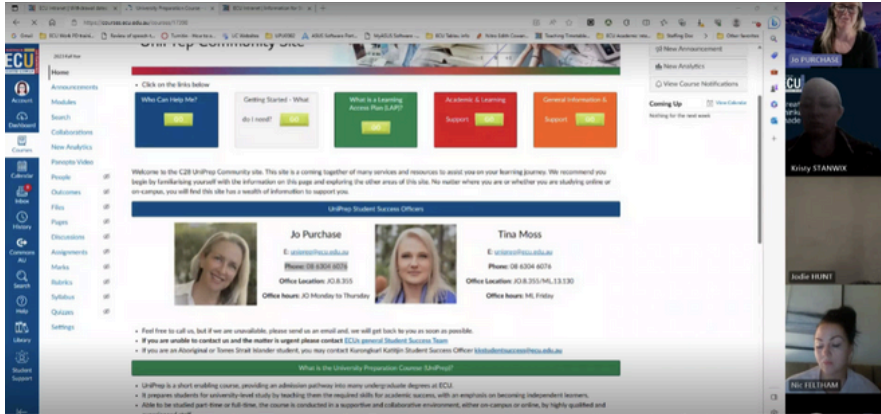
ECU Intranet | 2018 About Univ... | University Preparation Course | ECU Intranet | Information for S...

https://courses.ecu.edu.au/courses/11580

Gmail | ECU Work PD learni... | Review of speech s... | Turnitin - How to u... | LC Websites | UPUK482 | ASSIST Software Pan... | MyEDUS Software... | ECU Tables info | Kirby ILWA Coord... | Teaching Timetable... | ECU academic reso... | Staffing Doc | Other favorites

UniPrep Community Site

2023 Full Year

Account | Dashboard | Courses | Calendar | Inbox | History | Commons AU | Search | Help | Library | Student Support

Home
Announcements
Modules
Search
Collaborations
New Analytics
Panopto Video
People
Outcomes
Files
Pages
Discussions
Assignments
Marks
Rubrics
Syllabus
Quizzes
Settings

New Announcement
New Analytics
View Course Notifications

Coming Up | View Calendar
Nothing for the next week

• Click on the links below

Who Can Help Me? GO

Getting Started - What do I need? GO

What is a Learning Access Plan (LAP)? GO

Academic & Learning Support GO

General Information & Support GO

Welcome to the C28 UniPrep Community site. This site is a coming together of many services and resources to assist you on your learning journey. We recommend you begin by familiarising yourself with the information on this page and exploring the other areas of this site. No matter where you are or whether you are studying online or on-campus, you will find this site has a wealth of information to support you.

UniPrep Student Success Officers

Jo Purchase
E: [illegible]@ecu.edu.au
Phone: 08 6304 6076
Office Location: JO.8.355
Office hours: JO Monday to Thursday

Tina Moss
E: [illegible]@ecu.edu.au
Phone: 08 6304 6076
Office Location: JO.8.355/ML.13.130
Office hours: ML Friday

• Feel free to call us, but if we are unavailable, please send us an email and, we will get back to you as soon as possible.
• If you are unable to contact us and the matter is urgent please contact ECUs general Student Success Team
• If you are an Aboriginal or Torres Strait Islander student, you may contact Kurongkurl Katitjin Student Success Officer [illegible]@ecu.edu.au

What is the University Preparation Course (UniPrep)?

• UniPrep is a short enabling course, providing an admission pathway into many undergraduate degrees at ECU.
• It prepares students for university-level study by teaching them the required skills for academic success, with an emphasis on becoming independent learners.
• Able to be studied part-time or full-time, the course is conducted in a supportive and collaborative environment, either on campus or online, by highly qualified and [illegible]

Jo PURCHASE
Kristy STANWIX
Jodie HUNT
Nic FELTHAM